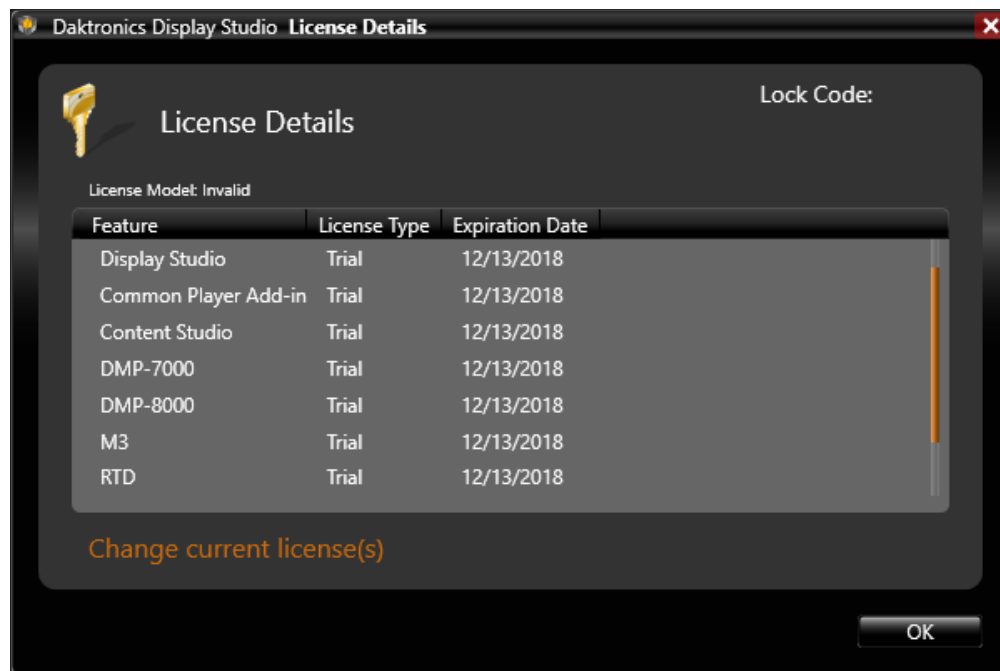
Daktronics Display Studio License Details

License Details

Lock Code:

License Model: Invalid

| Feature | License Type | Expiration Date |
|---|---|---|
| Display Studio | Trial | 12/13/2018 |
| Common Player Add-in | Trial | 12/13/2018 |
| Content Studio | Trial | 12/13/2018 |
| DMP-7000 | Trial | 12/13/2018 |
| DMP-8000 | Trial | 12/13/2018 |
| M3 | Trial | 12/13/2018 |
| RTD | Trial | 12/13/2018 |

Change current license(s)

OK